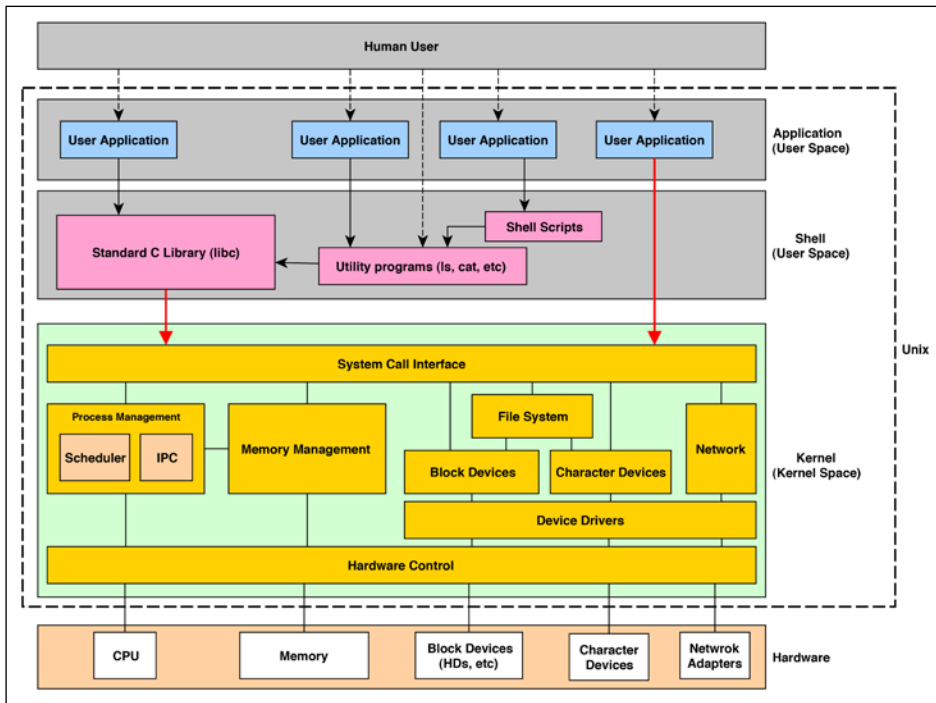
Human User

User Application
User Application
User Application
User Application

Application
(User Space)

Shell Scripts
Standard C Library (libc)
Utility programs (ls, cat, etc)

Shell
(User Space)

Unix

System Call Interface

Process Management
Scheduler
IPC
Memory Management
File System
Block Devices
Character Devices
Network
Device Drivers
Hardware Control

Kernel
(Kernel Space)

CPU
Memory
Block Devices
(HDs, etc)
Character
Devices
Netwrok
Adapters

Hardware